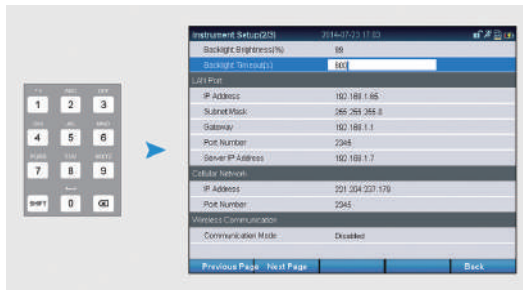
1 2 3
4 5 6
7 8 9
SHIFT 0

Instrument Setup(2/3) 2014-07-23 17:03
Backlight Brightness(%) 99
Backlight Timeout(s) 600
LAN Port
IP Address 192.168.1.85
Subnet Mask 255.255.255.0
Gateway 192.168.1.1
Port Number 2345
Server IP Address 192.168.1.7
Cellular Network
IP Address 221.204.237.178
Port Number 2345
Wireless Communication
Communication Mode Disabled
Previous Page Next Page Back